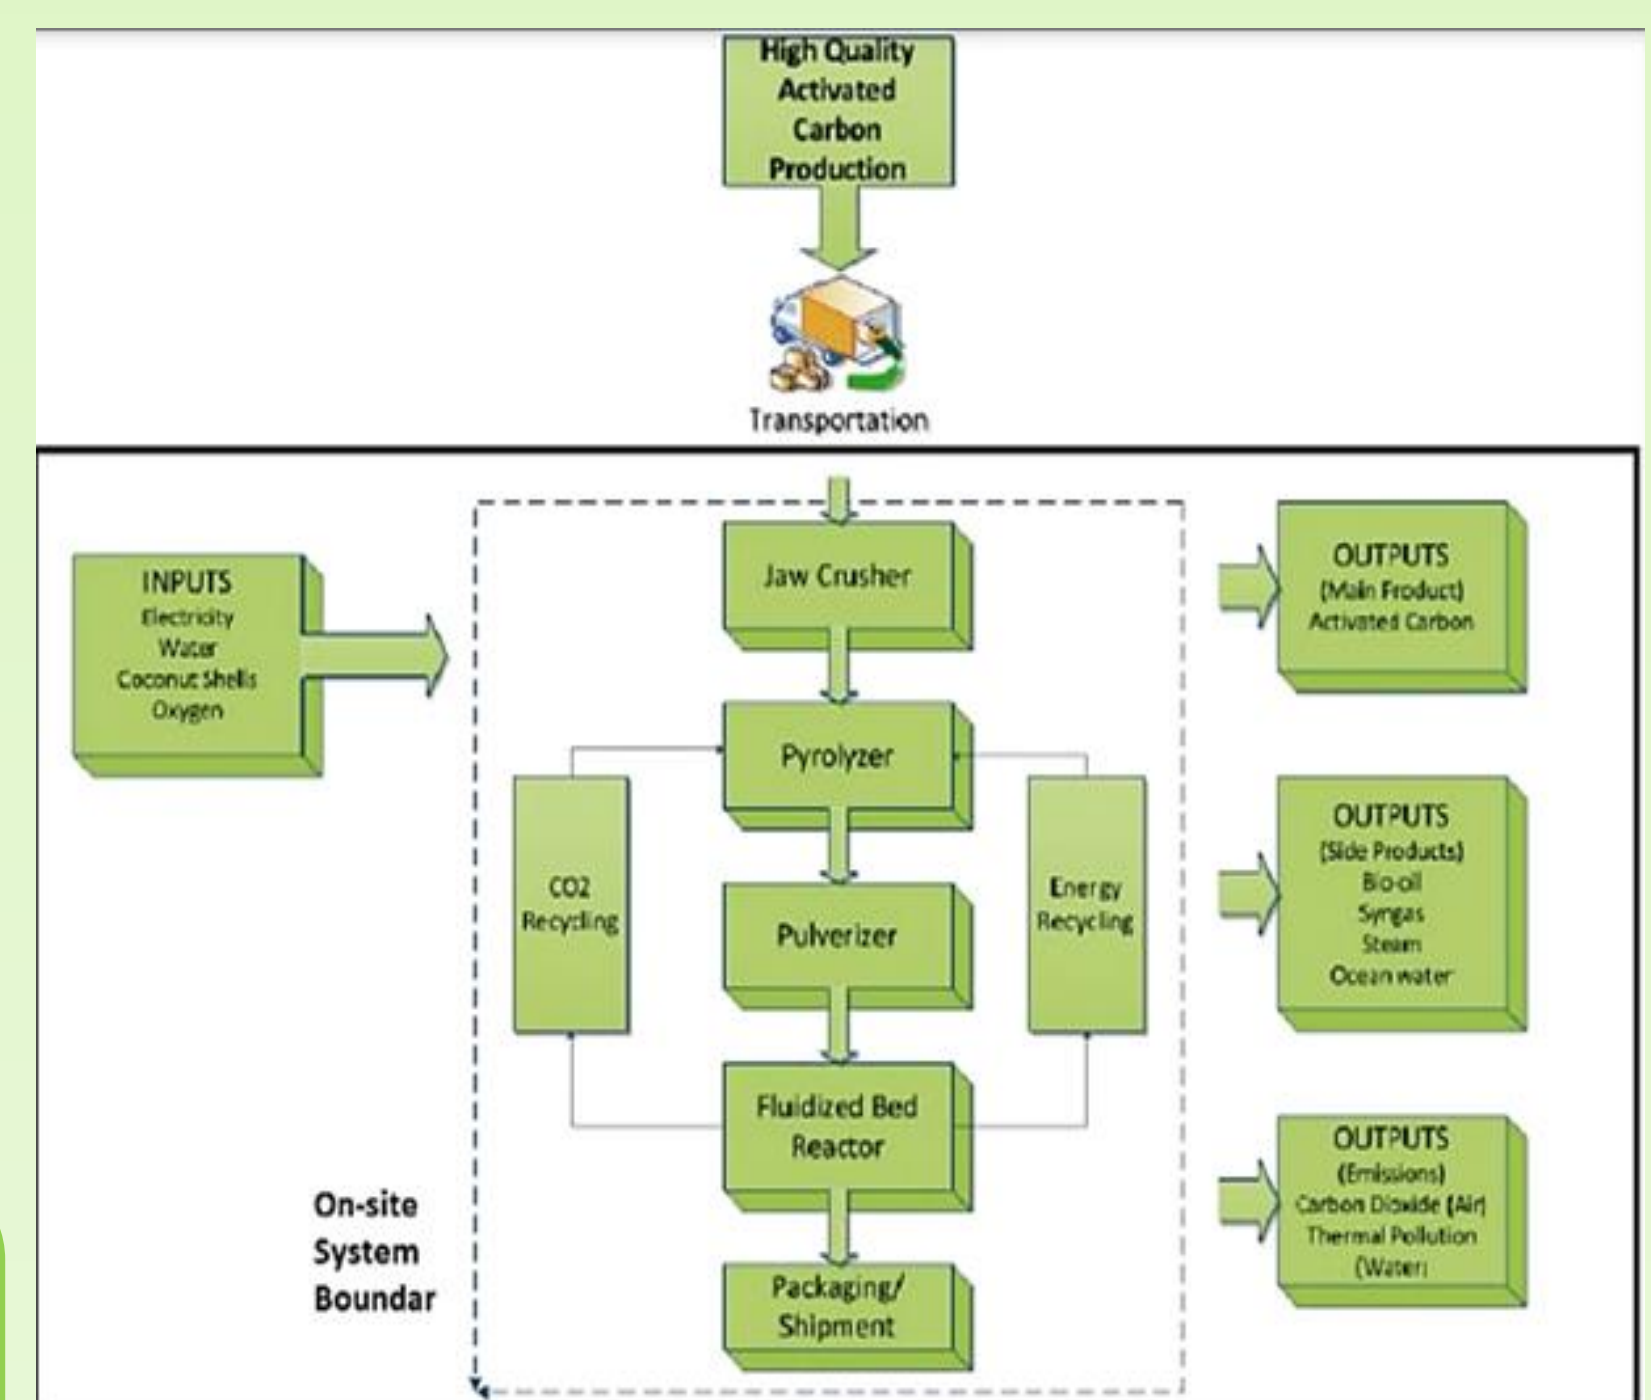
High Quality Activated Carbon Production

Transportation

INPUTS
Electricity
Water
Coconut Shells
Oxygen

Jaw Crusher

Pyrolyzer

CO2 Recycling

Pulverizer

Energy Recycling

Fluidized Bed Reactor

Packaging/ Shipment

On-site System Boundar

OUTPUTS
(Main Product)
Activated Carbon

OUTPUTS
(Side Products)
Bio-oil
Syngas
Steam
Ocean water

OUTPUTS
(Emissions)
Carbon Dioxide (Air)
Thermal Pollution (Water)